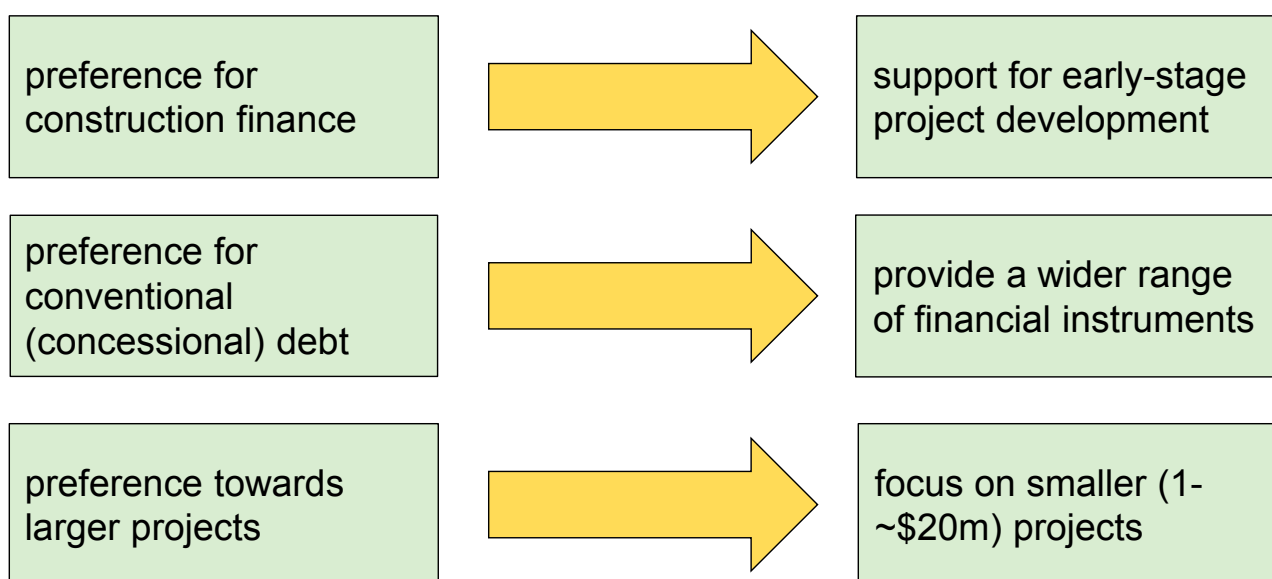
preference for construction finance

support for early-stage project development

preference for conventional (concessional) debt

provide a wider range of financial instruments

preference towards larger projects

focus on smaller (1-~\$20m) projects